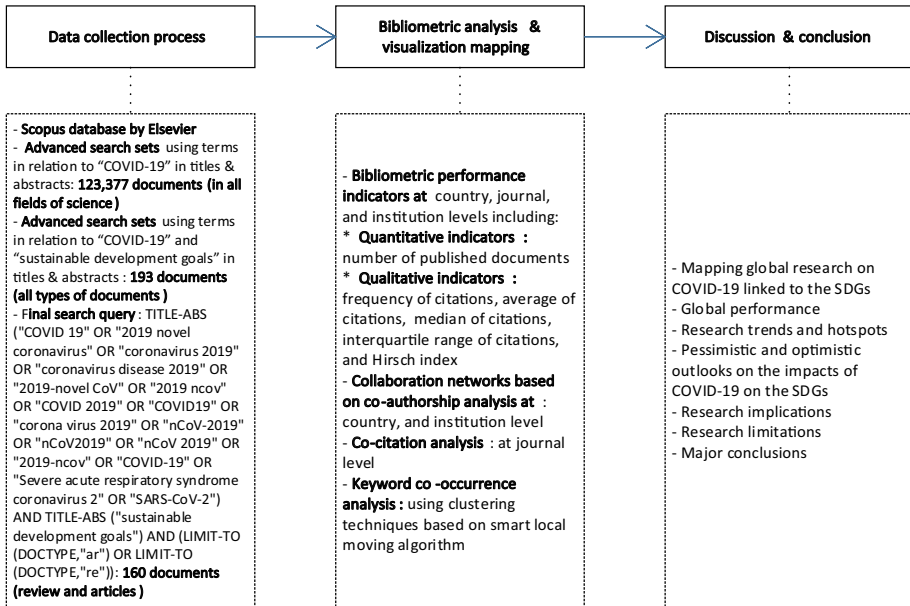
Data collection process

Bibliometric analysis & visualization mapping

Discussion & conclusion

- Scopus database by Elsevier
- Advanced search sets using terms in relation to "COVID-19" in titles & abstracts: 123,377 documents (in all fields of science)
- Advanced search sets using terms in relation to "COVID-19" and "sustainable development goals" in titles & abstracts : 193 documents (all types of documents )
- Final search query : TITLE-ABS ("COVID 19" OR "2019 novel coronavirus" OR "coronavirus 2019" OR "coronavirus disease 2019" OR "2019-novel CoV" OR "2019 ncov" OR "COVID 2019" OR "COVID19" OR "corona virus 2019" OR "nCoV-2019" OR "nCoV2019" OR "nCoV 2019" OR "2019-ncov" OR "COVID-19" OR "Severe acute respiratory syndrome coronavirus 2" OR "SARS-CoV-2") AND TITLE-ABS ("sustainable development goals") AND (LIMIT-TO (DOCTYPE,"ar") OR LIMIT-TO (DOCTYPE,"re")): 160 documents (review and articles )

- Bibliometric performance indicators at country, journal, and institution levels including:
* Quantitative indicators : number of published documents
* Qualitative indicators : frequency of citations, average of citations, median of citations, interquartile range of citations, and Hirsch index
- Collaboration networks based on co-authorship analysis at : country, and institution level
- Co-citation analysis : at journal level
- Keyword co -occurrence analysis : using clustering techniques based on smart local moving algorithm

- Mapping global research on COVID-19 linked to the SDGs
- Global performance
- Research trends and hotspots
- Pessimistic and optimistic outlooks on the impacts of COVID-19 on the SDGs
- Research implications
- Research limitations
- Major conclusions